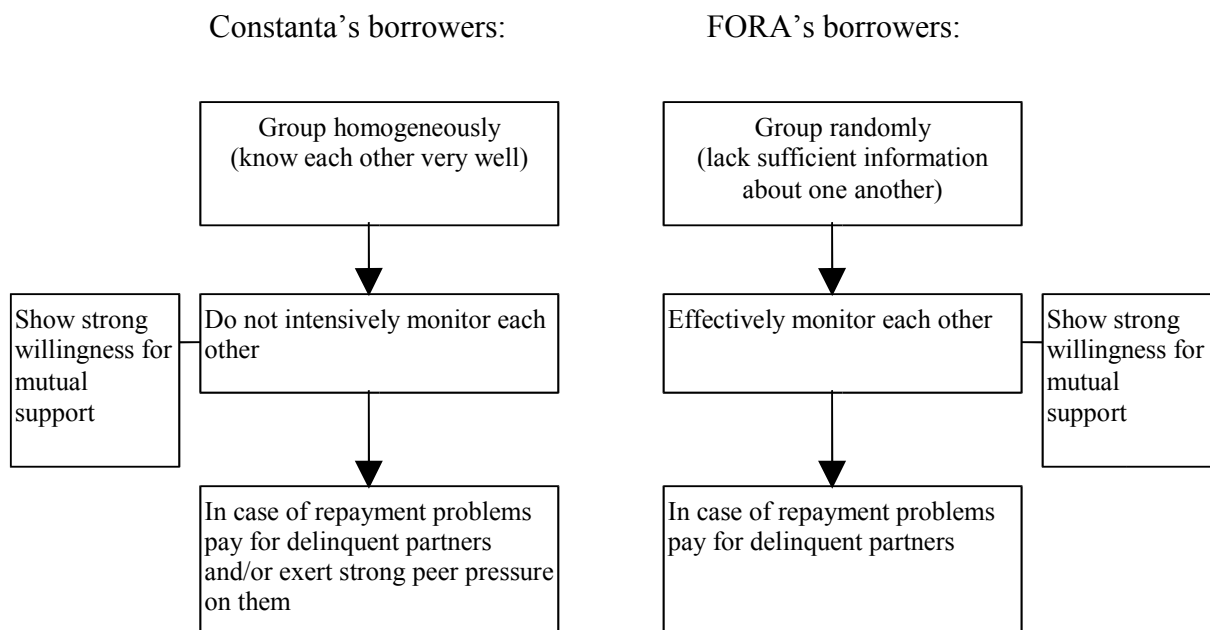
Constanta's borrowers:

Group homogeneously (know each other very well)

Show strong willingness for mutual support

Do not intensively monitor each other

In case of repayment problems pay for delinquent partners and/or exert strong peer pressure on them

FORA's borrowers:

Group randomly (lack sufficient information about one another)

Effectively monitor each other

Show strong willingness for mutual support

In case of repayment problems pay for delinquent partners